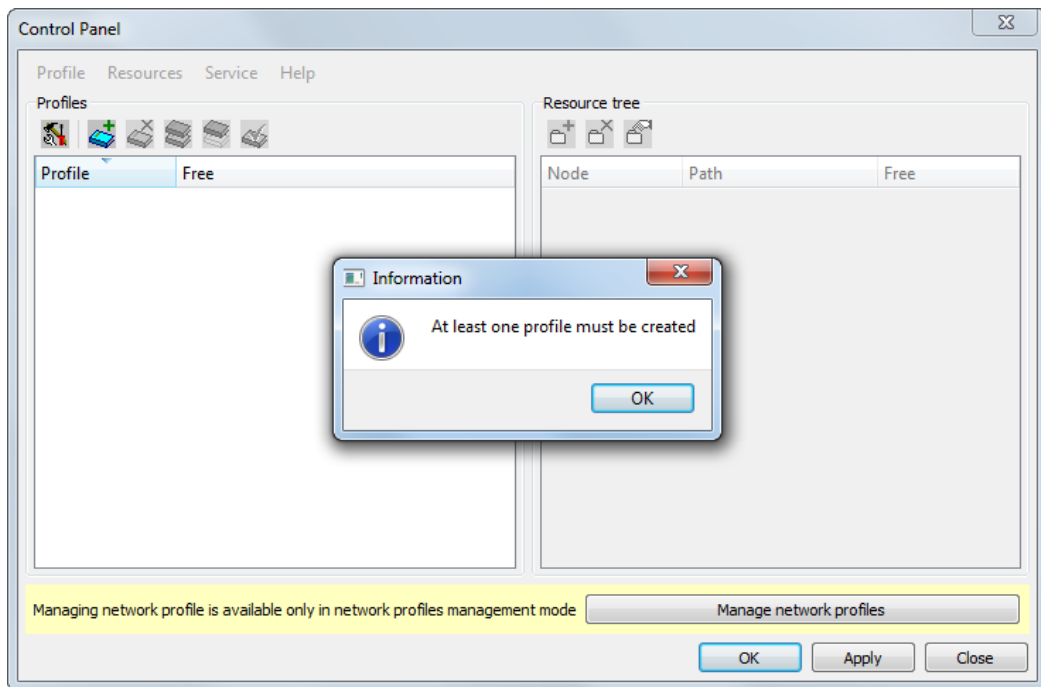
Control Panel

Profile Resources Service Help

Profiles

| Profile | Free |
|---|---|

Resource tree

| Node | Path | Free |
|---|---|---|

Information

At least one profile must be created

OK

Managing network profile is available only in network profiles management mode

Manage network profiles

OK Apply Close